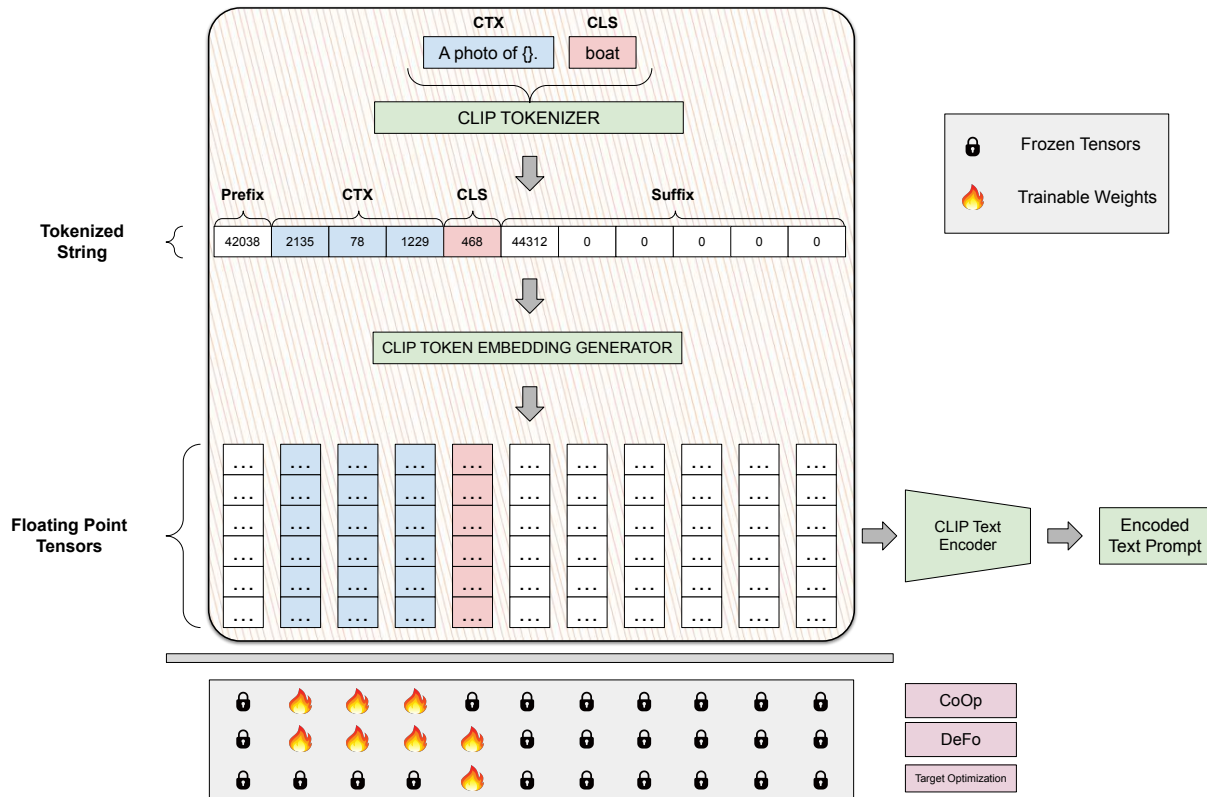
CTX CLS

A photo of {}. boat

CLIP TOKENIZER

Frozen Tensors

Trainable Weights

Prefix CTX CLS Suffix

Tokenized String

| 42038 | 2135 | 78 | 1229 | 468 | 44312 | 0 | 0 | 0 | 0 | 0 |
|---|---|---|---|---|---|---|---|---|---|---|

CLIP TOKEN EMBEDDING GENERATOR

Floating Point Tensors

| ... | ... | ... | ... | ... | ... | ... | ... | ... | ... | ... |
|---|---|---|---|---|---|---|---|---|---|---|
| ... | ... | ... | ... | ... | ... | ... | ... | ... | ... | ... |
| ... | ... | ... | ... | ... | ... | ... | ... | ... | ... | ... |
| ... | ... | ... | ... | ... | ... | ... | ... | ... | ... | ... |
| ... | ... | ... | ... | ... | ... | ... | ... | ... | ... | ... |
| ... | ... | ... | ... | ... | ... | ... | ... | ... | ... | ... |

CLIP Text Encoder

Encoded Text Prompt

CoOp

DeFo

Target Optimization